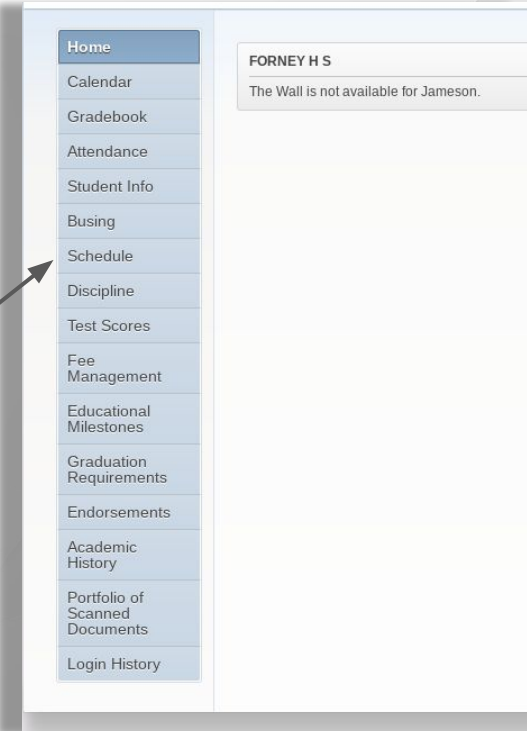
Home
Calendar
Gradebook
Attendance
Student Info
Busing
Schedule
Discipline
Test Scores
Fee Management
Educational Milestones
Graduation Requirements
Endorsements
Academic History
Portfolio of Scanned Documents
Login History

FORNEY H S

The Wall is not available for Jameson.